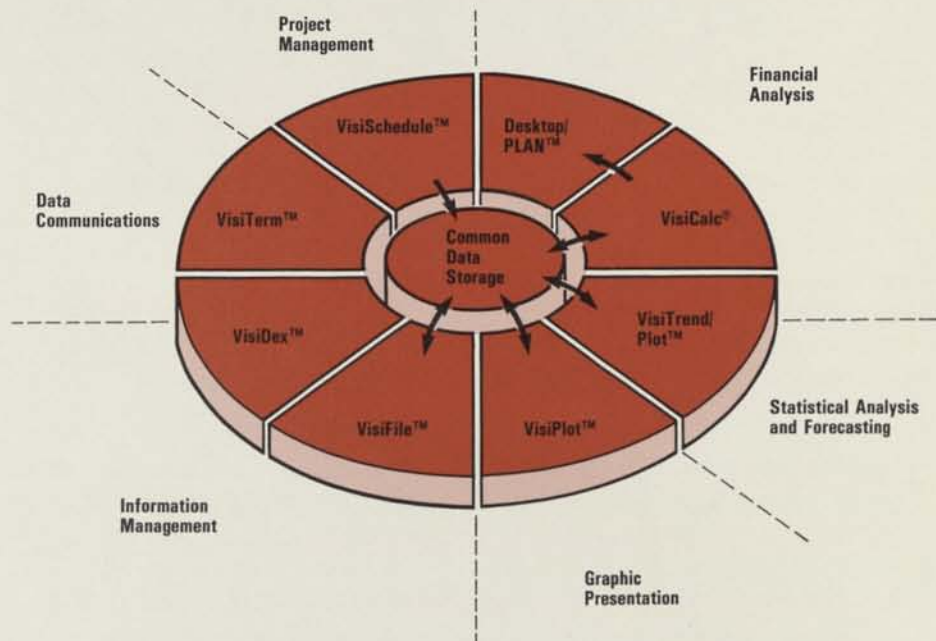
Project Management

Financial Analysis

VisiSchedule™

Desktop/ PLAN™

Data Communications

VisiTerm™

Common Data Storage

VisiCalc®

VisiDex™

VisiTrend/ Plot™

VisiFile™

VisiPlot™

Statistical Analysis and Forecasting

Information Management

Graphic Presentation